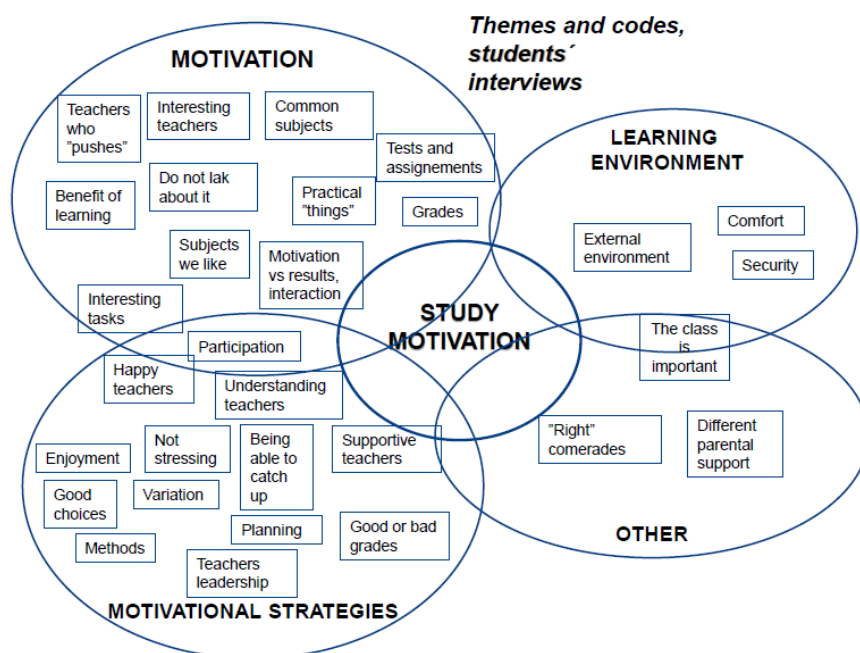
Themes and codes, students´ interviews

MOTIVATION

Teachers who "pushes"

Interesting teachers

Common subjects

Tests and assignements

Benefit of learning

Do not lak about it

Practical "things"

Grades

Subjects we like

Motivation vs results, interaction

Interesting tasks

LEARNING ENVIRONMENT

External environment

Comfort

Security

STUDY MOTIVATION

The class is important

Participation

Happy teachers

Understanding teachers

Enjoyment

Not stressing

Being able to catch up

Supportive teachers

"Right" comerades

Different parental support

Good choices

Variation

Planning

Good or bad grades

Methods

Teachers leadership

OTHER

MOTIVATIONAL STRATEGIES